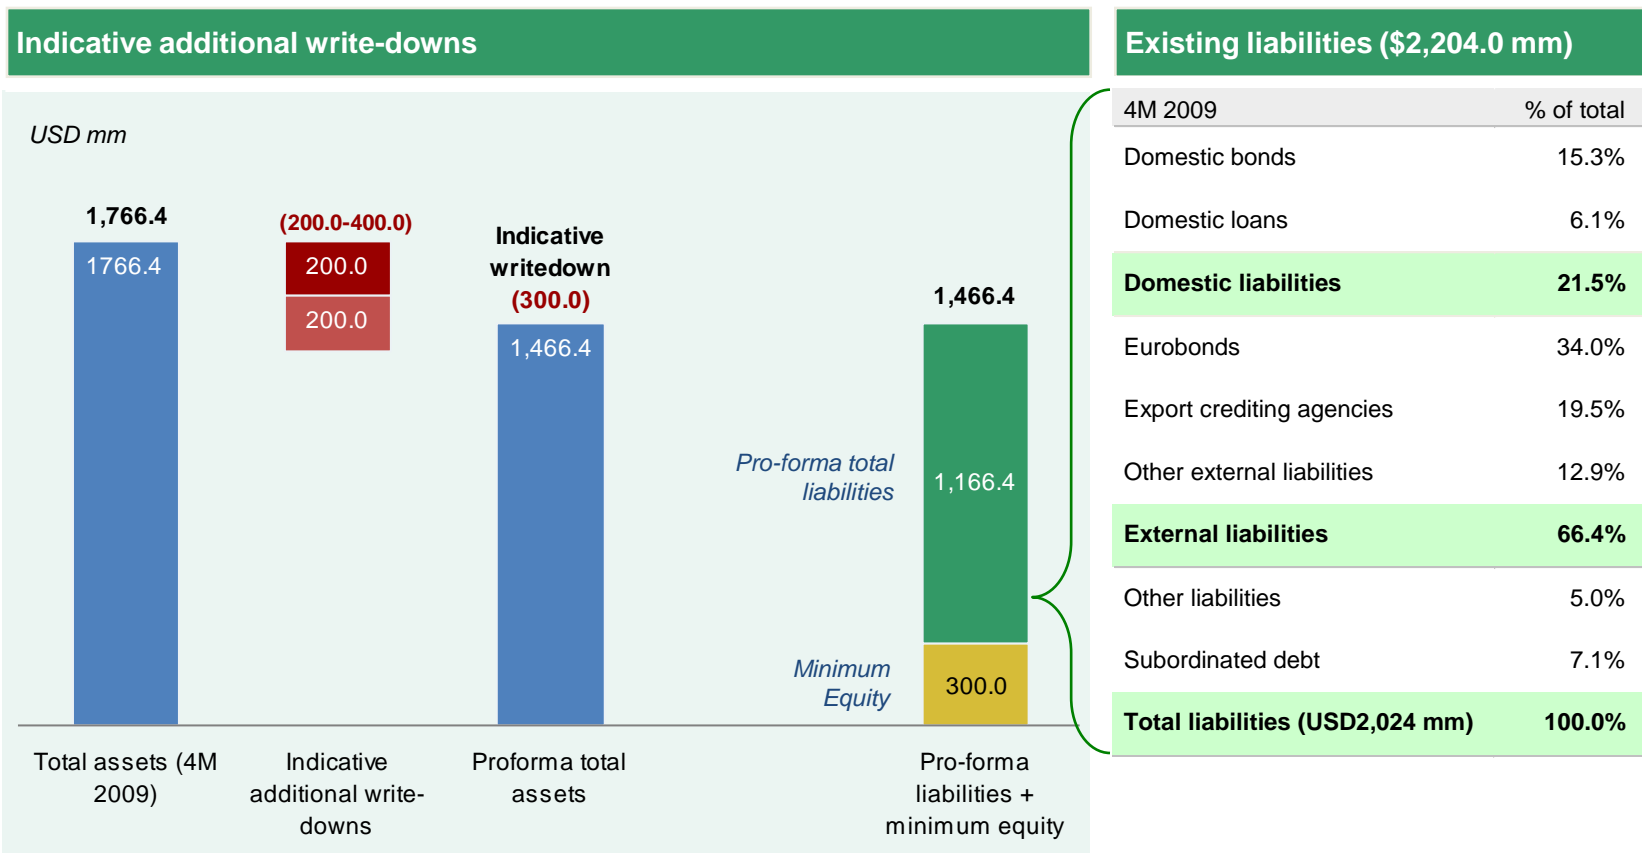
Indicative additional write-downs

USD mm

1,766.4

1766.4

(200.0-400.0)

200.0

200.0

Indicative writedown (300.0)

1,466.4

1,466.4

Pro-forma total liabilities

1,166.4

Minimum Equity

300.0

Total assets (4M 2009)

Indicative additional write-downs

Proforma total assets

Pro-forma liabilities + minimum equity

Existing liabilities ($2,204.0 mm)

| 4M 2009 | % of total |
|---|---|
| Domestic bonds | 15.3% |
| Domestic loans | 6.1% |
| **Domestic liabilities** | **21.5%** |
| Eurobonds | 34.0% |
| Export crediting agencies | 19.5% |
| Other external liabilities | 12.9% |
| **External liabilities** | **66.4%** |
| Other liabilities | 5.0% |
| Subordinated debt | 7.1% |
| **Total liabilities (USD2,024 mm)** | **100.0%** |